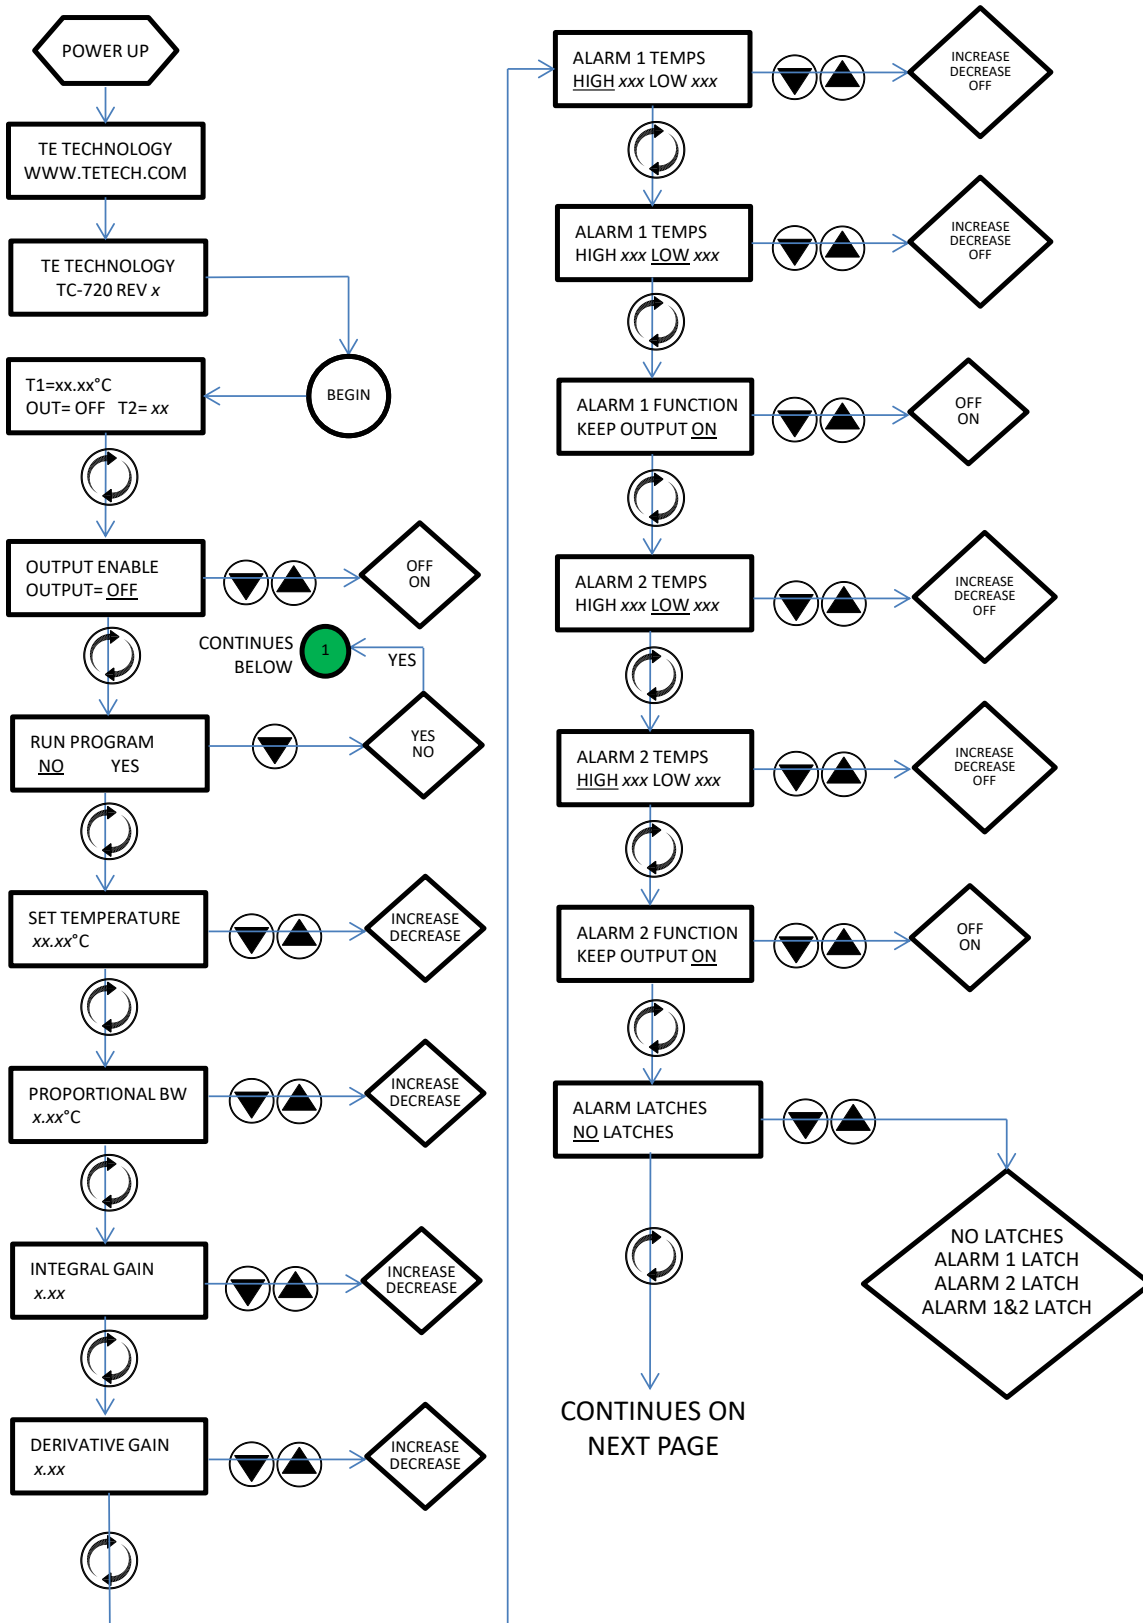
POWER UP

TE TECHNOLOGY
WWW.TETECH.COM

TE TECHNOLOGY
TC-720 REV *x*

BEGIN

T1=xx.xx°C
OUT= OFF T2= *xx*

OUTPUT ENABLE
OUTPUT= OFF

OFF
ON

CONTINUES BELOW

1

YES

RUN PROGRAM
NO YES

YES
NO

SET TEMPERATURE
*xx.xx*°C

INCREASE
DECREASE

PROPORTIONAL BW
*x.xx*°C

INCREASE
DECREASE

INTEGRAL GAIN
*x.xx*

INCREASE
DECREASE

DERIVATIVE GAIN
*x.xx*

INCREASE
DECREASE

ALARM 1 TEMPS
HIGH *xxx* LOW *xxx*

INCREASE
DECREASE
OFF

ALARM 1 TEMPS
HIGH *xxx* LOW *xxx*

INCREASE
DECREASE
OFF

ALARM 1 FUNCTION
KEEP OUTPUT ON

OFF
ON

ALARM 2 TEMPS
HIGH *xxx* LOW *xxx*

INCREASE
DECREASE
OFF

ALARM 2 TEMPS
HIGH *xxx* LOW *xxx*

INCREASE
DECREASE
OFF

ALARM 2 FUNCTION
KEEP OUTPUT ON

OFF
ON

ALARM LATCHES
NO LATCHES

NO LATCHES
ALARM 1 LATCH
ALARM 2 LATCH
ALARM 1&2 LATCH

CONTINUES ON
NEXT PAGE